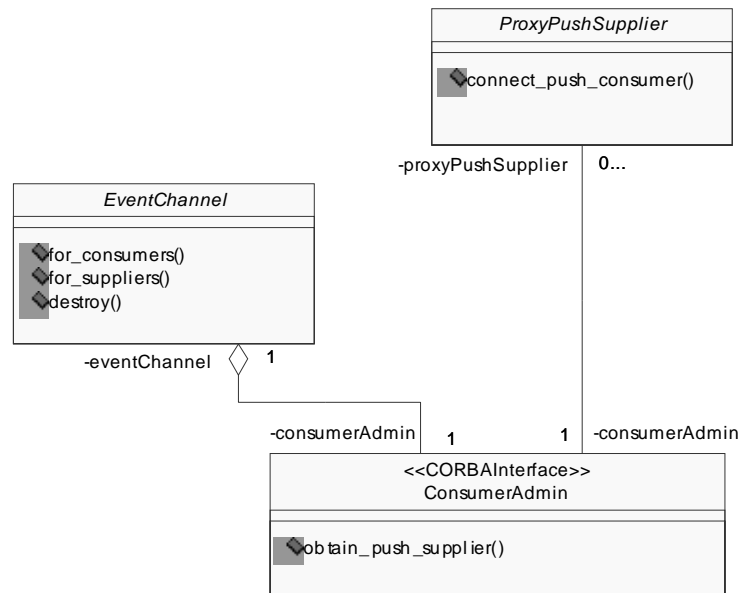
ProxyPushSupplier

connect_push_consumer()

-proxyPushSupplier

0...

EventChannel

for_consumers()
for_suppliers()
destroy()

-eventChannel

1

-consumerAdmin

1

1

-consumerAdmin

<<CORBAInterface>>
ConsumerAdmin

obtain_push_supplier()